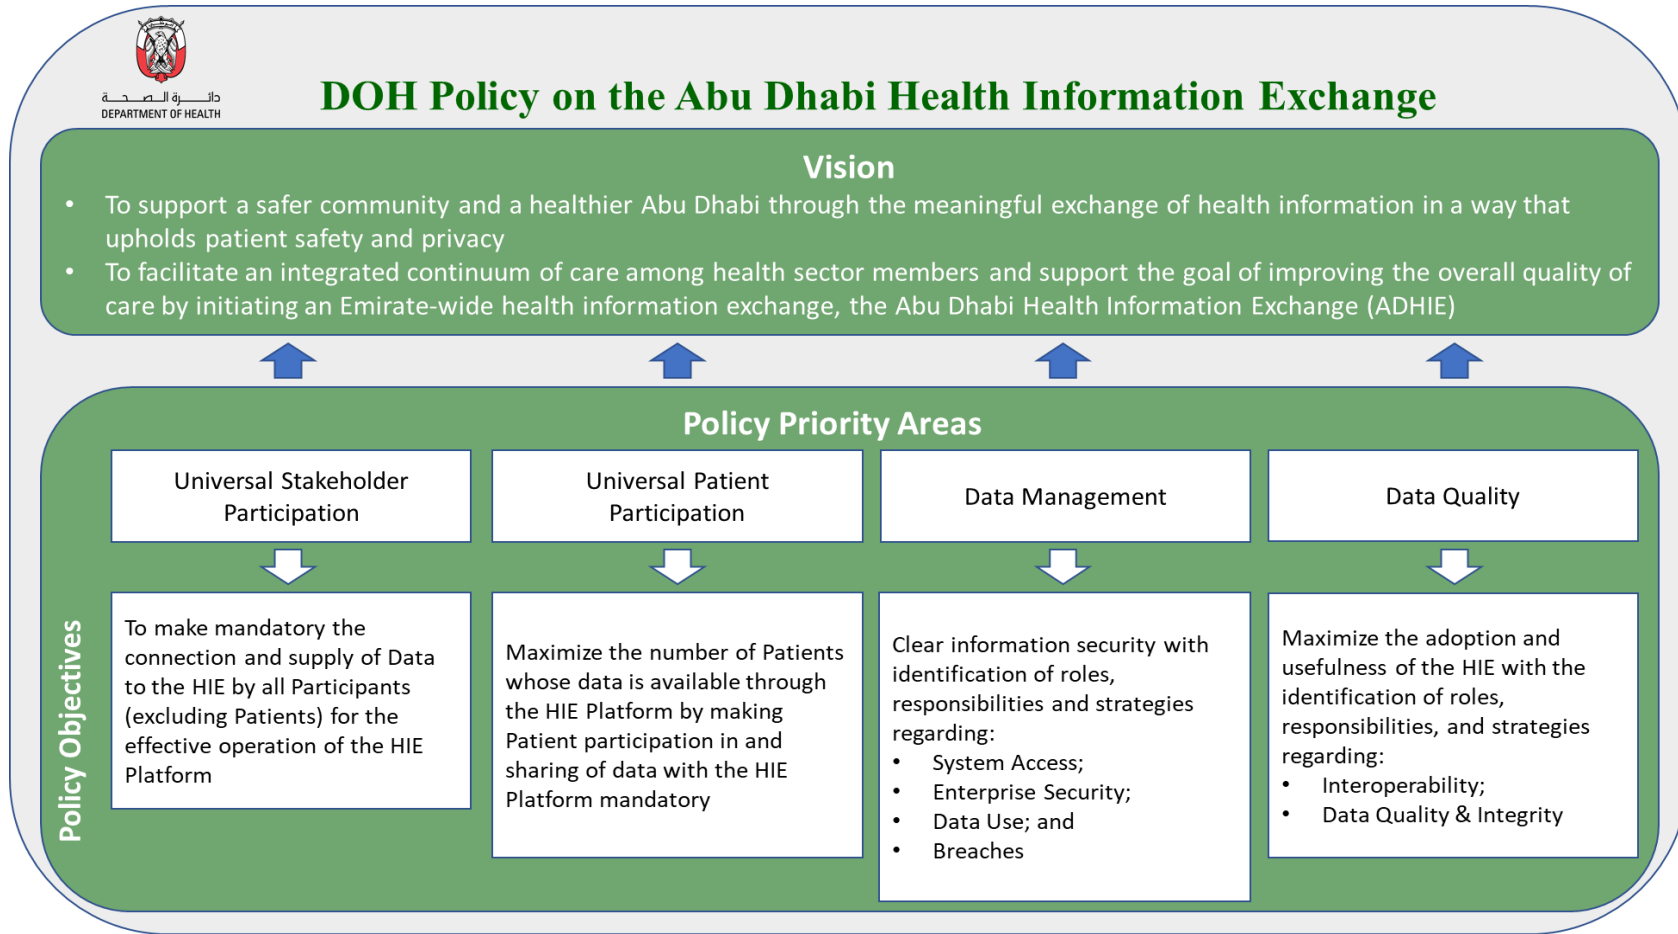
دائــرة الـصـحـة
DEPARTMENT OF HEALTH

DOH Policy on the Abu Dhabi Health Information Exchange

Vision

- To support a safer community and a healthier Abu Dhabi through the meaningful exchange of health information in a way that upholds patient safety and privacy
- To facilitate an integrated continuum of care among health sector members and support the goal of improving the overall quality of care by initiating an Emirate-wide health information exchange, the Abu Dhabi Health Information Exchange (ADHIE)

Policy Priority Areas

Universal Stakeholder Participation

Universal Patient Participation

Data Management

Data Quality

Policy Objectives

To make mandatory the connection and supply of Data to the HIE by all Participants (excluding Patients) for the effective operation of the HIE Platform

Maximize the number of Patients whose data is available through the HIE Platform by making Patient participation in and sharing of data with the HIE Platform mandatory

Clear information security with identification of roles, responsibilities and strategies regarding:
- System Access;
- Enterprise Security;
- Data Use; and
- Breaches

Maximize the adoption and usefulness of the HIE with the identification of roles, responsibilities, and strategies regarding:
- Interoperability;
- Data Quality & Integrity